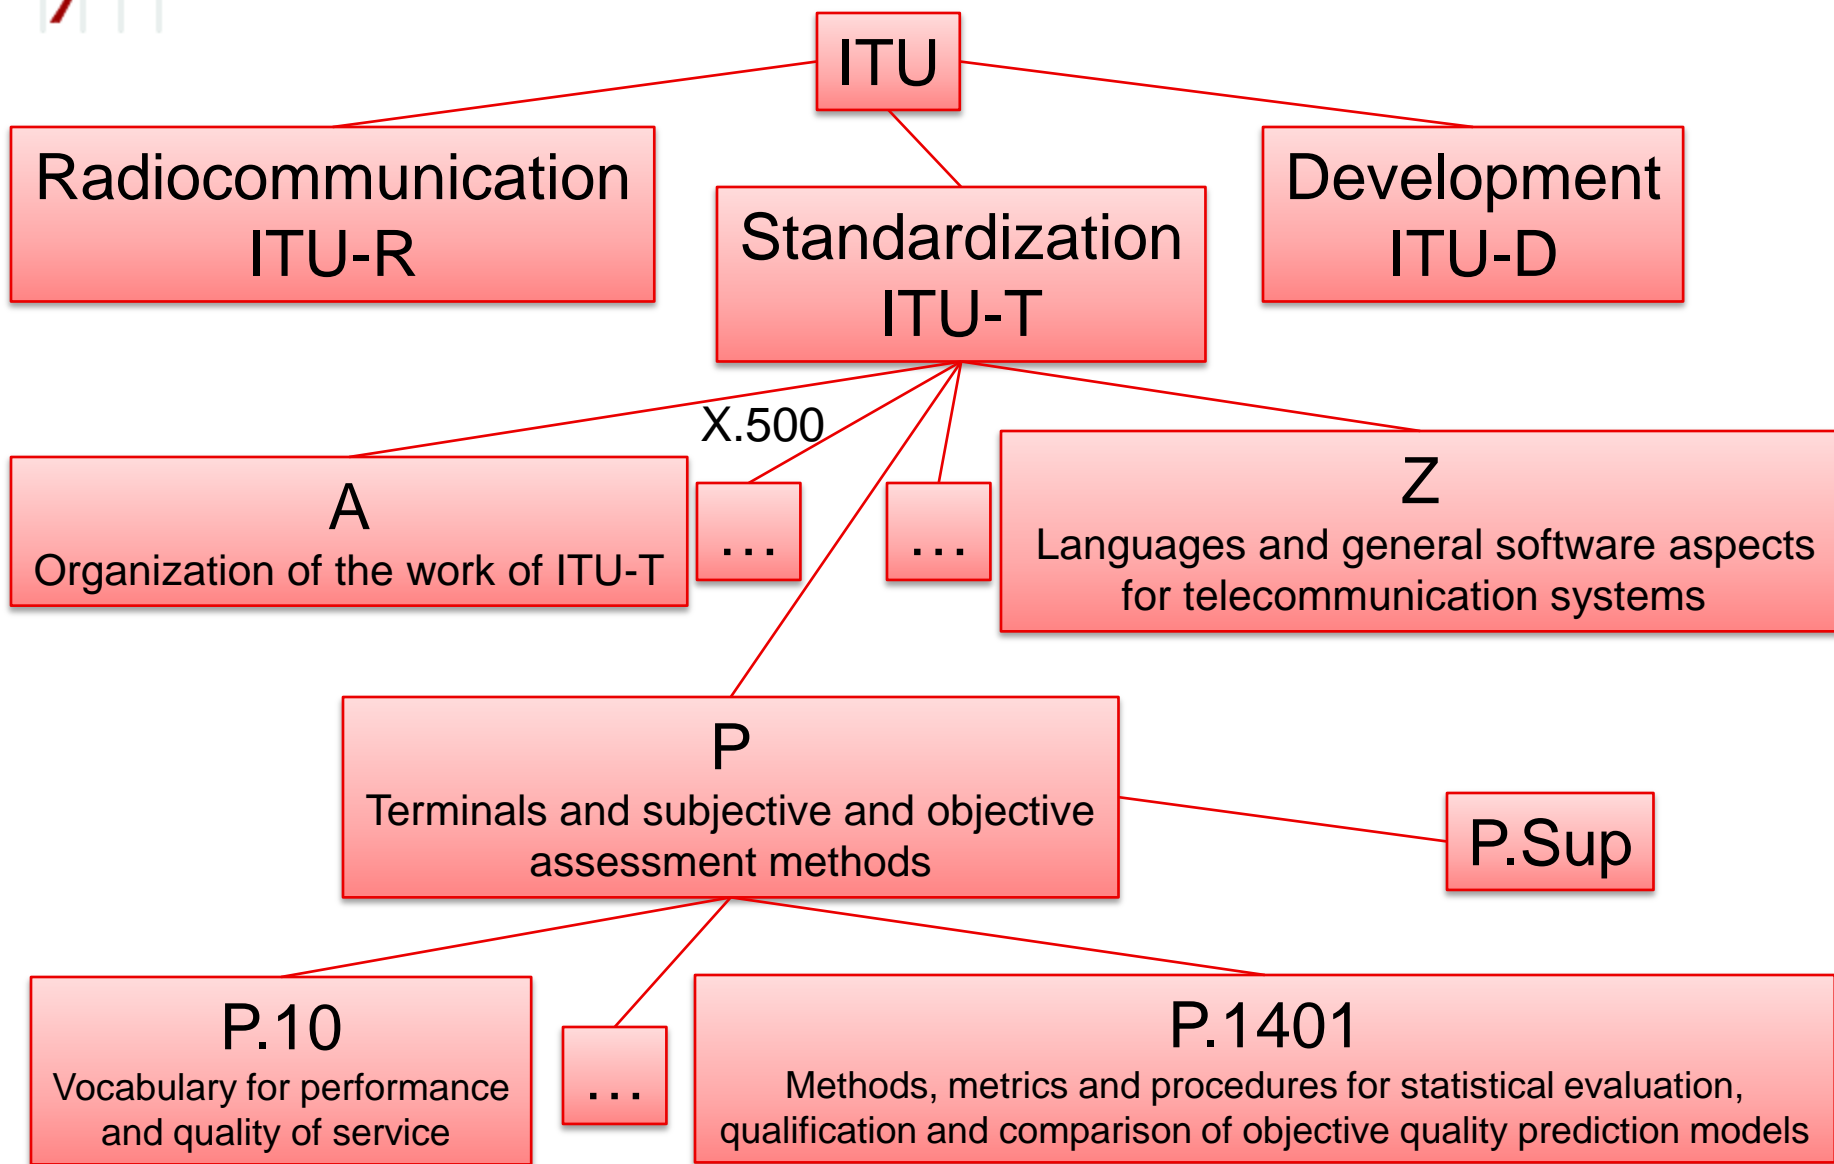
ITU

Radiocommunication
ITU-R

Standardization
ITU-T

Development
ITU-D

X.500

A
Organization of the work of ITU-T

...

...

Z
Languages and general software aspects for telecommunication systems

P
Terminals and subjective and objective assessment methods

P.Sup

P.10
Vocabulary for performance and quality of service

...

P.1401
Methods, metrics and procedures for statistical evaluation, qualification and comparison of objective quality prediction models